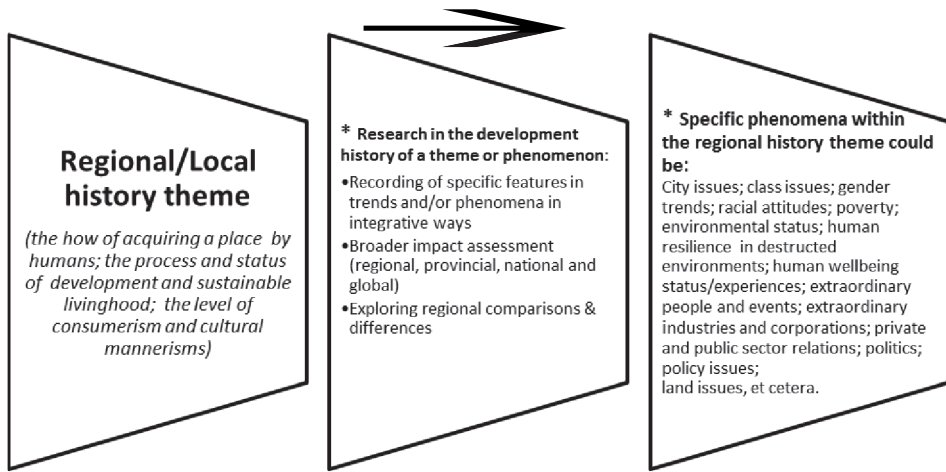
Regional/Local history theme

(the how of acquiring a place by humans; the process and status of development and sustainable livinghood; the level of consumerism and cultural mannerisms)

* Research in the development history of a theme or phenomenon:

•Recording of specific features in trends and/or phenomena in integrative ways
•Broader impact assessment (regional, provincial, national and global)
•Exploring regional comparisons & differences

* Specific phenomena within the regional history theme could be:

City issues; class issues; gender trends; racial attitudes; poverty; environmental status; human resilience in destructed environments; human wellbeing status/experiences; extraordinary people and events; extraordinary industries and corporations; private and public sector relations; politics; policy issues;
land issues, et cetera.